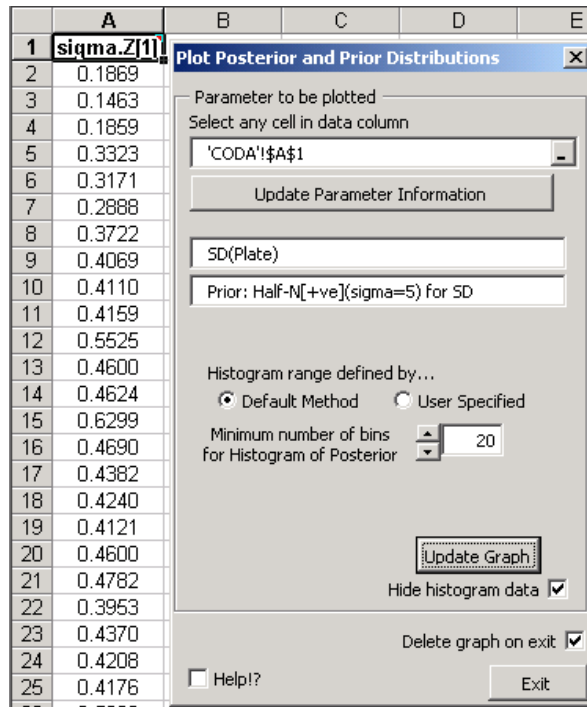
| | A | B | C | D | E |
|---|---|---|---|---|---|
| 1 | sigma.Z[1] | | | | |
| 2 | 0.1869 | | | | |
| 3 | 0.1463 | | | | |
| 4 | 0.1859 | | | | |
| 5 | 0.3323 | | | | |
| 6 | 0.3171 | | | | |
| 7 | 0.2888 | | | | |
| 8 | 0.3722 | | | | |
| 9 | 0.4069 | | | | |
| 10 | 0.4110 | | | | |
| 11 | 0.4159 | | | | |
| 12 | 0.5525 | | | | |
| 13 | 0.4600 | | | | |
| 14 | 0.4624 | | | | |
| 15 | 0.6299 | | | | |
| 16 | 0.4690 | | | | |
| 17 | 0.4382 | | | | |
| 18 | 0.4240 | | | | |
| 19 | 0.4121 | | | | |
| 20 | 0.4600 | | | | |
| 21 | 0.4782 | | | | |
| 22 | 0.3953 | | | | |
| 23 | 0.4370 | | | | |
| 24 | 0.4208 | | | | |
| 25 | 0.4176 | | | | |

Plot Posterior and Prior Distributions

Parameter to be plotted

Select any cell in data column

'CODA'!$A$1

Update Parameter Information

SD(Plate)

Prior: Half-N[+ve](sigma=5) for SD

Histogram range defined by...

Default Method

User Specified

Minimum number of bins for Histogram of Posterior

20

Update Graph

Hide histogram data

Delete graph on exit

Help!?

Exit